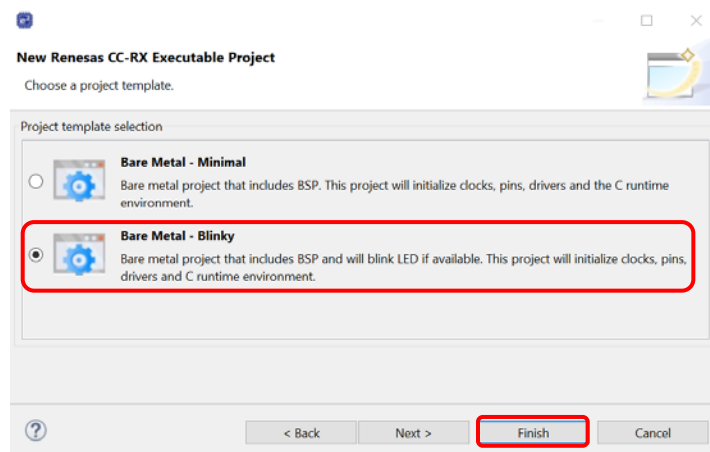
New Renesas CC-RX Executable Project

Choose a project template.

Project template selection

Bare Metal - Minimal

Bare metal project that includes BSP. This project will initialize clocks, pins, drivers and the C runtime environment.

Bare Metal - Blinky

Bare metal project that includes BSP and will blink LED if available. This project will initialize clocks, pins, drivers and C runtime environment.

< Back

Next >

Finish

Cancel